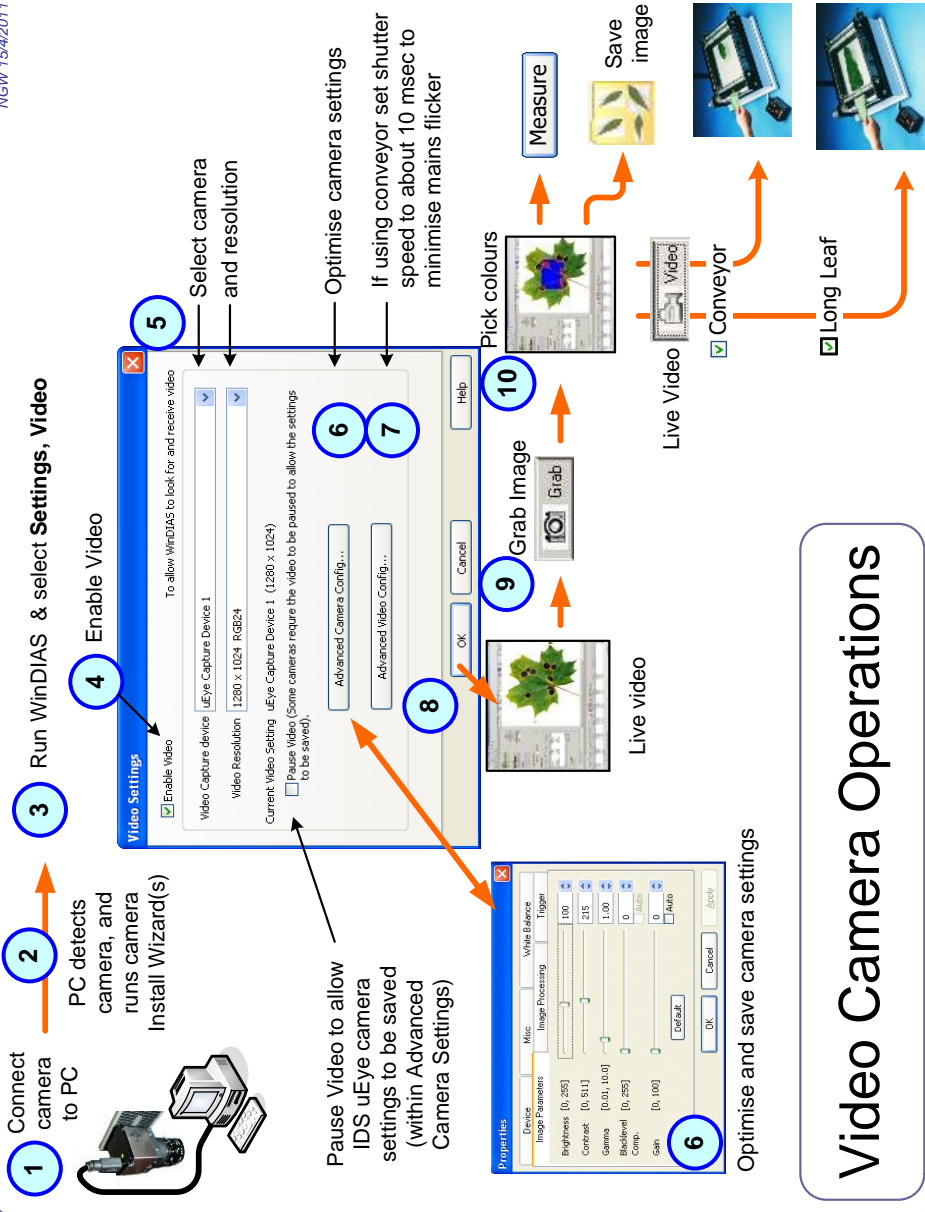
NGW 15/4/2011

Video Camera Operations

1 Connect camera to PC

2 PC detects camera, and runs camera Install Wizard(s)

3 Run WinDIAS & select **Settings, Video**

4 Enable Video

5 Select camera and resolution

Optimise camera settings

If using conveyor set shutter speed to about 10 msec to minimise mains flicker

Video Settings

Enable Video

To allow WinDIAS to look for and receive video

Video Capture device uEye Capture Device 1

Video Resolution 1280 x 1024 RGB24

Current Video Setting uEye Capture Device 1 (1280 x 1024)

Pause Video (Some cameras requre the video to be paused to allow the settings to be saved).

Advanced Camera Config...

Advanced Video Config...

6

7

OK Cancel Help

Pause Video to allow IDS uEye camera settings to be saved (within Advanced Camera Settings)

Properties

Device Misc White Balance Image Parameters Image Processing Trigger

Brightness [0, 255] 100

Contrast [0, 511] 215

Gamma [0.01, 10.0] 1.00

Blacklevel Comp. [0, 255] 0 Auto

Gain [0, 100] 0 Auto

Default

OK Cancel Apply

6

Optimise and save camera settings

8

Live video

9 Grab Image

Grab

10 Pick colours

Measure

Save image

Live Video

Video

Conveyor

Long Leaf